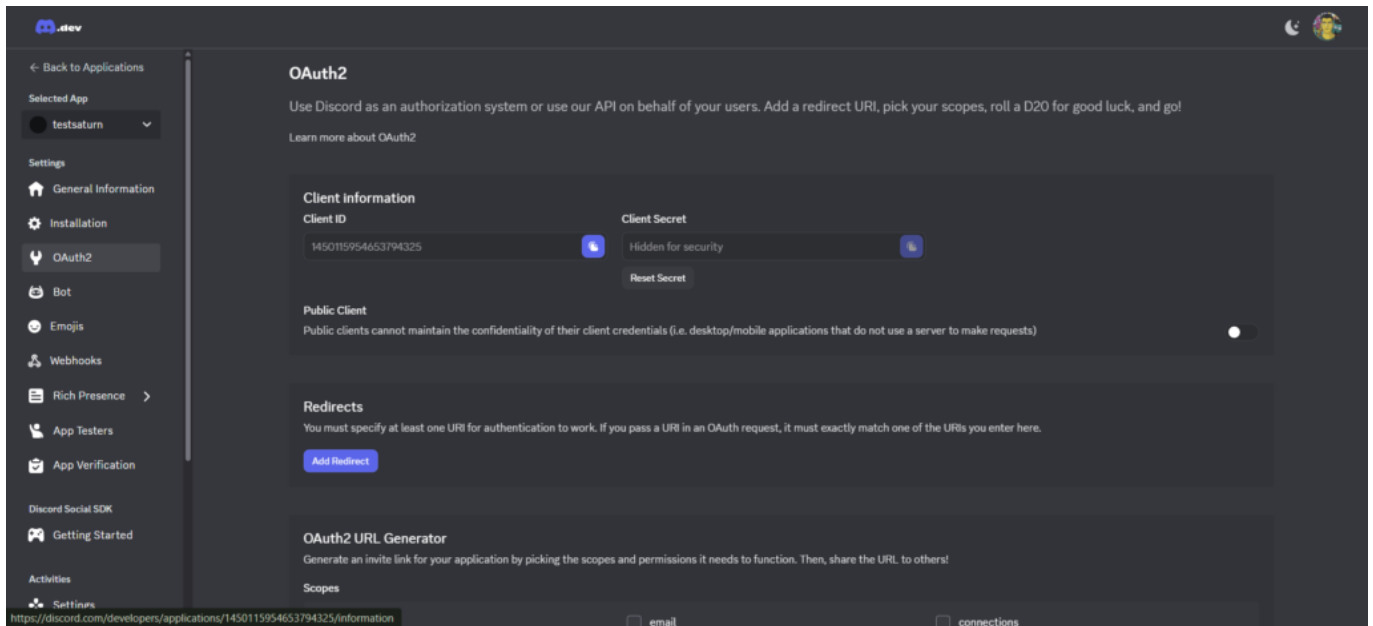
.dev

← Back to Applications

Selected App

testsaturn

Settings

General Information

Installation

OAuth2

Bot

Emojis

Webhooks

Rich Presence

App Testers

App Verification

Discord Social SDK

Getting Started

Activities

Settings

https://discord.com/developers/applications/1450115954653794325/information

OAuth2

Use Discord as an authorization system or use our API on behalf of your users. Add a redirect URI, pick your scopes, roll a D20 for good luck, and go!

Learn more about OAuth2

Client information

Client ID

1450115954653794325

Client Secret

Hidden for security

Reset Secret

Public Client

Public clients cannot maintain the confidentiality of their client credentials (i.e. desktop/mobile applications that do not use a server to make requests)

Redirects

You must specify at least one URI for authentication to work. If you pass a URI in an OAuth request, it must exactly match one of the URIs you enter here.

Add Redirect

OAuth2 URL Generator

Generate an invite link for your application by picking the scopes and permissions it needs to function. Then, share the URL to others!

Scopes

email

connections